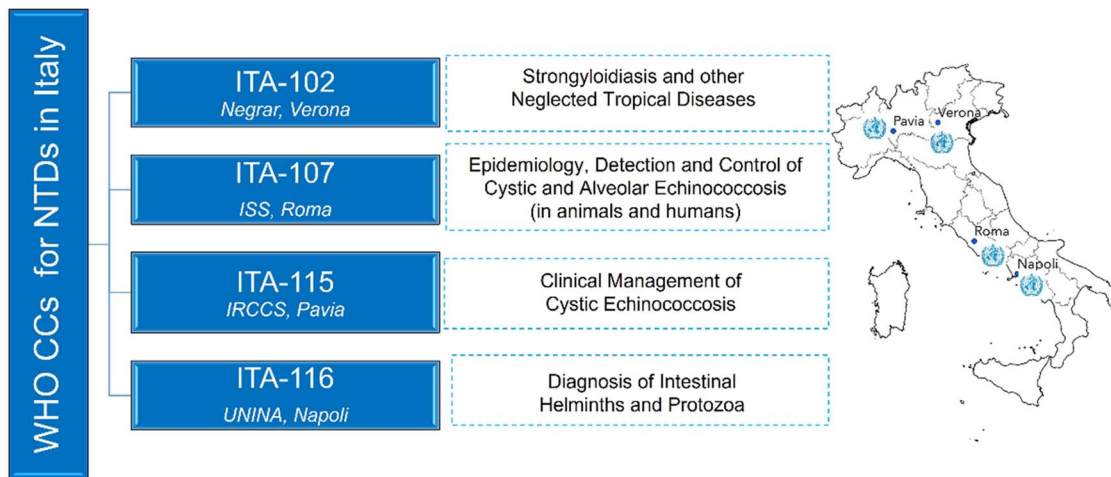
WHO CCs for NTDs in Italy

ITA-102
Negrar, Verona

Strongyloidiasis and other Neglected Tropical Diseases

ITA-107
ISS, Roma

Epidemiology, Detection and Control of Cystic and Alveolar Echinococcosis (in animals and humans)

ITA-115
IRCCS, Pavia

Clinical Management of Cystic Echinococcosis

ITA-116
UNINA, Napoli

Diagnosis of Intestinal Helminths and Protozoa

Pavia
Verona
Roma
Napoli